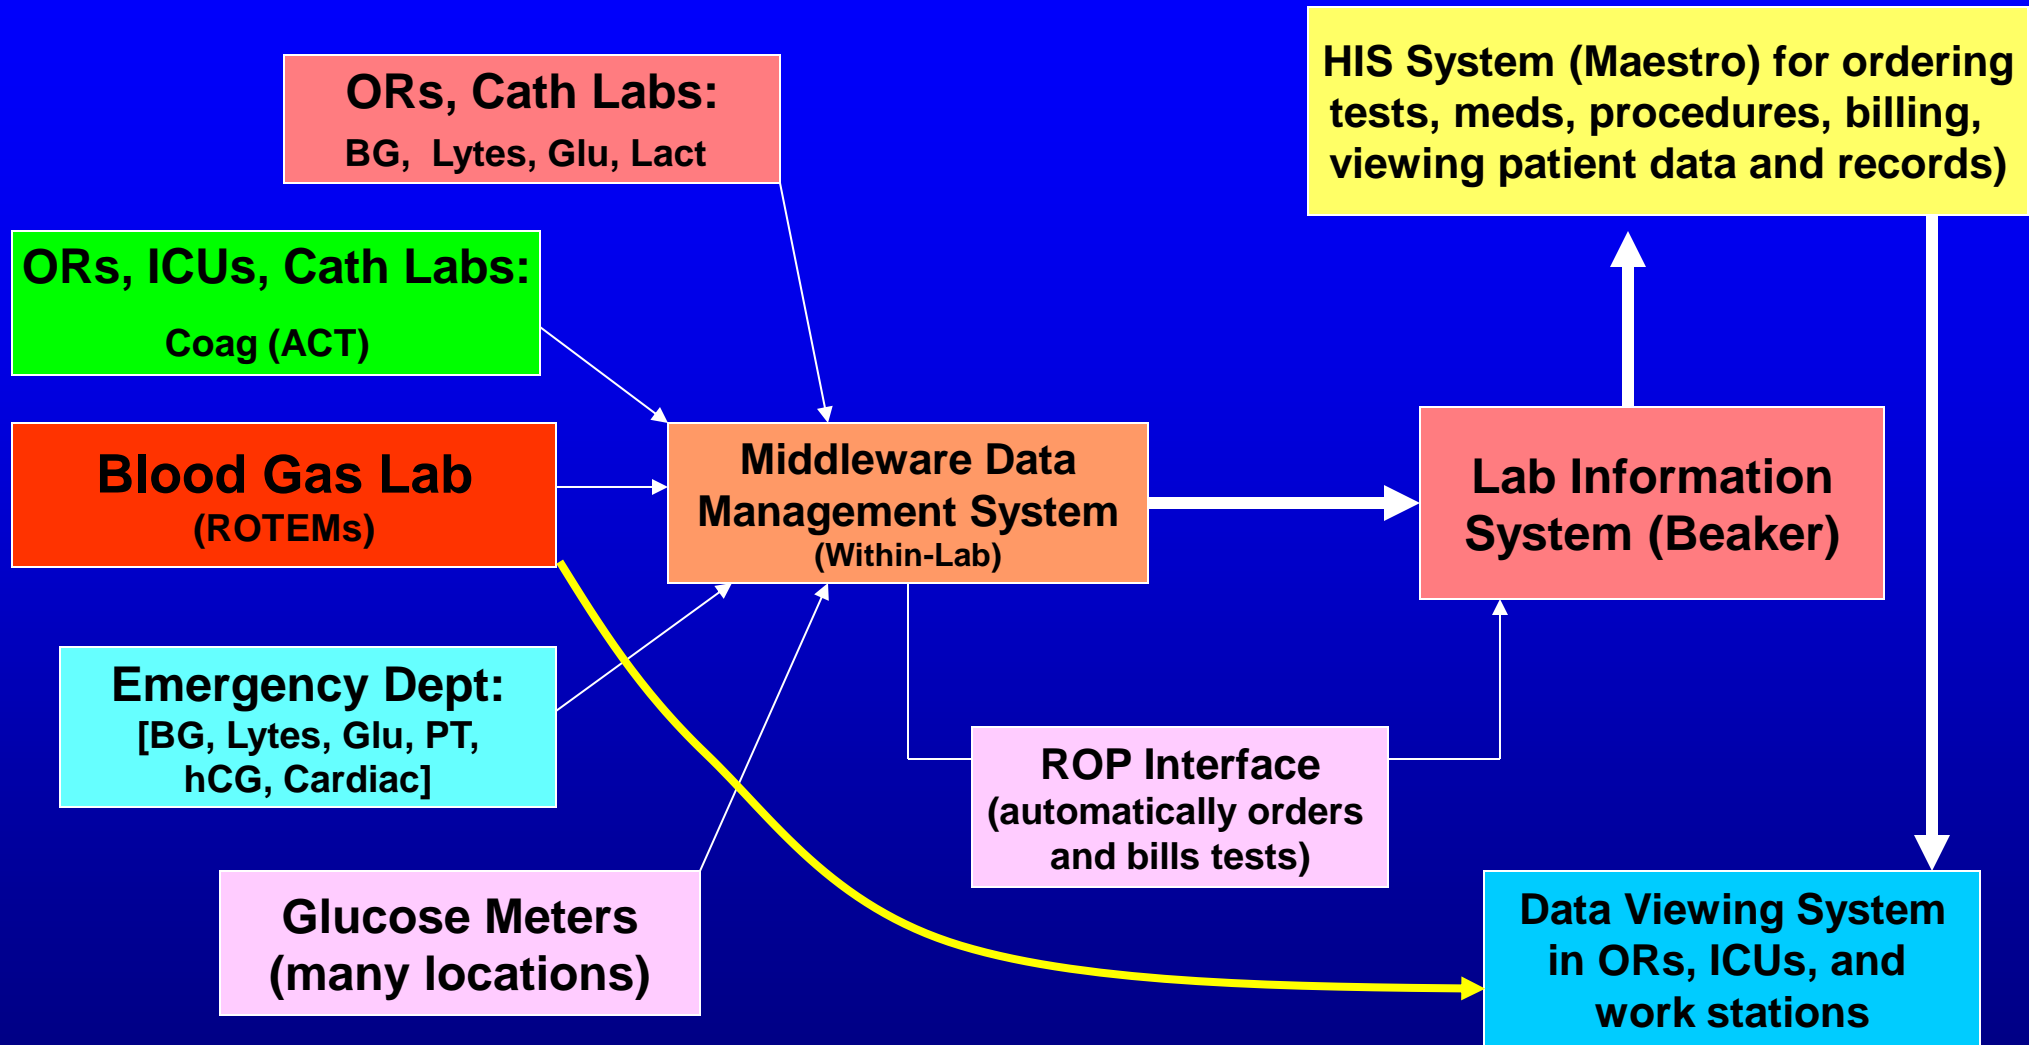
ORs, Cath Labs:
BG, Lytes, Glu, Lact

HIS System (Maestro) for ordering tests, meds, procedures, billing, viewing patient data and records)

ORs, ICUs, Cath Labs:
Coag (ACT)

Blood Gas Lab
(ROTEMs)

Middleware Data Management System
(Within-Lab)

Lab Information System (Beaker)

Emergency Dept:
[BG, Lytes, Glu, PT, hCG, Cardiac]

ROP Interface
(automatically orders and bills tests)

Glucose Meters
(many locations)

Data Viewing System in ORs, ICUs, and work stations